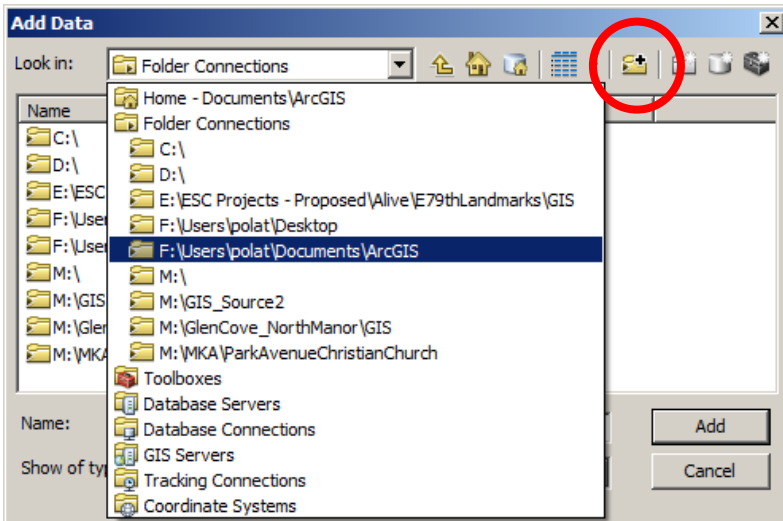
Add Data

Look in: Folder Connections

Name
C:\
D:\
E:\ESC
F:\User
F:\User
M:\
M:\GIS
M:\Gle
M:\MKA

Home - Documents\ArcGIS
Folder Connections
C:\
D:\
E:\ESC Projects - Proposed\Alive\E79thLandmarks\GIS
F:\Users\polat\Desktop
F:\Users\polat\Documents\ArcGIS
M:\
M:\GIS_Source2
M:\GlenCove_NorthManor\GIS
M:\MKA\ParkAvenueChristianChurch
Toolboxes
Database Servers
Database Connections
GIS Servers
Tracking Connections
Coordinate Systems

Name:
Show of typ

Add
Cancel